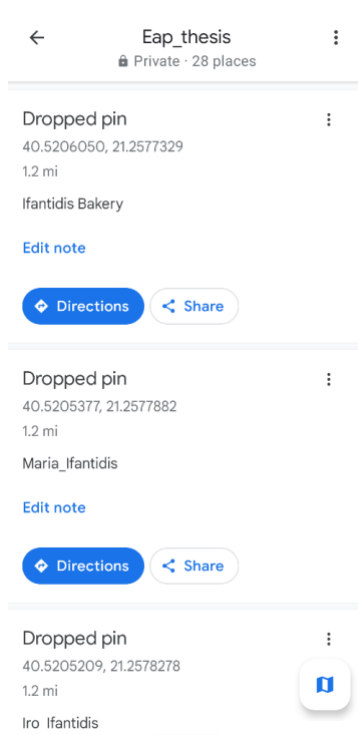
Eap_thesis
Private · 28 places

Dropped pin
40.5206050, 21.2577329
1.2 mi

Ifantidis Bakery

Edit note

Directions
Share

Dropped pin
40.5205377, 21.2577882
1.2 mi

Maria_Ifantidis

Edit note

Directions
Share

Dropped pin
40.5205209, 21.2578278
1.2 mi

Iro Ifantidis